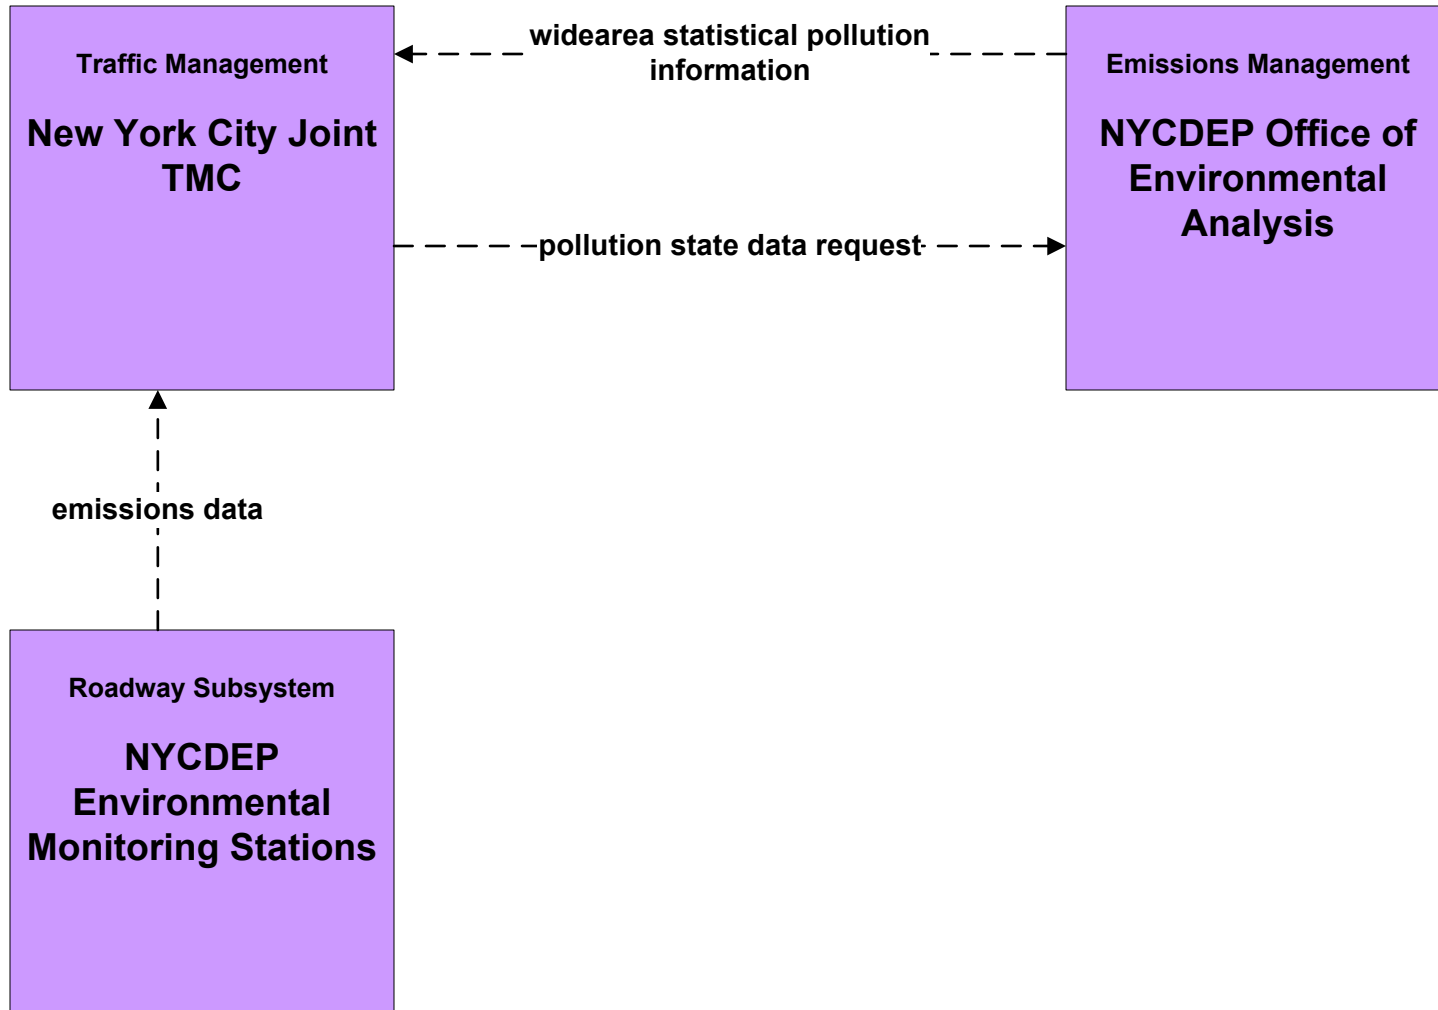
Traffic Management

New York City Joint TMC

widearea statistical pollution information

Emissions Management

NYCDEP Office of Environmental Analysis

pollution state data request

emissions data

Roadway Subsystem

NYCDEP Environmental Monitoring Stations